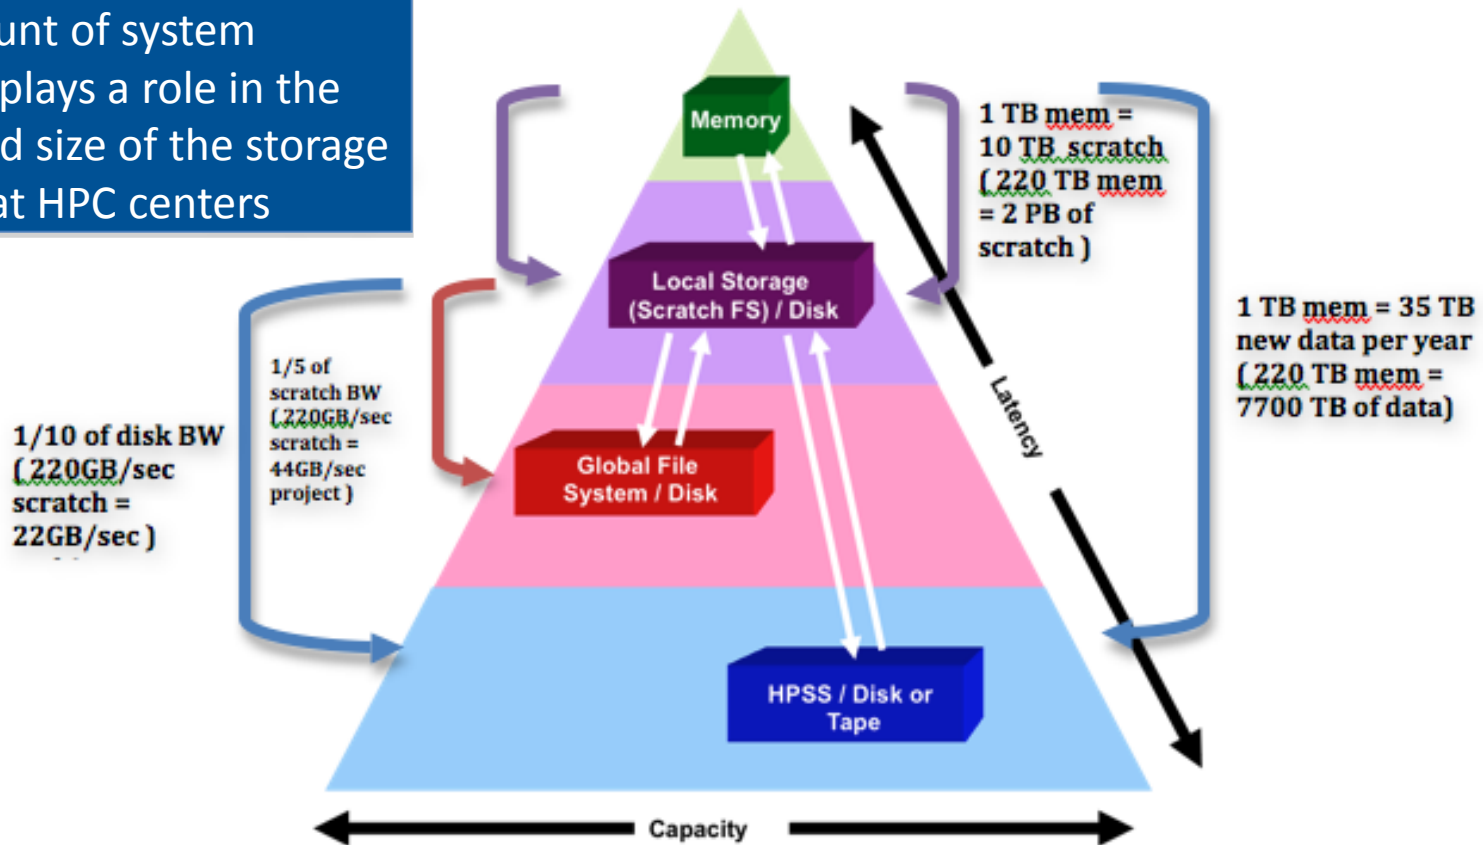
unt of system
plays a role in the
d size of the storage
at HPC centers

Memory

1 TB mem = 10 TB scratch (220 TB mem = 2 PB of scratch )

Local Storage (Scratch FS) / Disk

1 TB mem = 35 TB new data per year (220 TB mem = 7700 TB of data)

1/5 of scratch BW (220GB/sec scratch = 44GB/sec project )

1/10 of disk BW (220GB/sec scratch = 22GB/sec )

Global File System / Disk

Latency

HPSS / Disk or Tape

Capacity